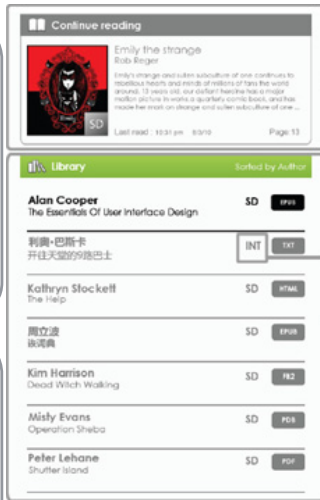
Continue reading

Emily the strange
Rob Reger

Emily's strange and sullen subculture of one continues to rebellious hearts and minds of millions of fans the world around. 10 years old, our defiant heroine has a major motion picture in works, a quarterly comic book, and has made her mark on strange and sullen subculture of one

SD

Last read : 10:31 pm 5/3/10

Page 13

Library

Sorted by Author

Alan Cooper
The Essentials Of User Interface Design

SD

EPUB

刹离·巴斯卡
开往天堂的9路巴士

INT

TXT

Kathryn Stockett
The Help

SD

HTML

周立波
徐泥典

SD

EPUB

Kim Harrison
Dead Witch Walking

SD

FB2

Misty Evans
Operation Sheba

SD

PDB

Peter Lehane
Shutter Island

SD

PDF